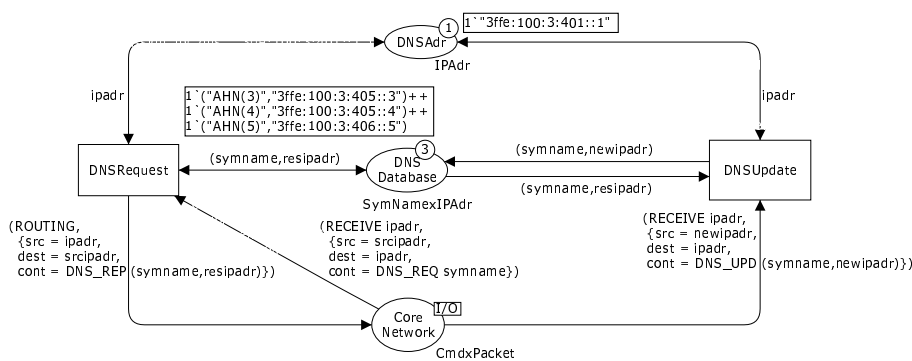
1 1`"3ffe:100:3:401::1"
DNSAdr
IPAdr

ipadr
ipadr

1`("AHN(3)","3ffe:100:3:405::3")++
1`("AHN(4)","3ffe:100:3:405::4")++
1`("AHN(5)","3ffe:100:3:406::5")

DNSRequest
(symname,resipadr)
3
DNS Database
SymNamexIPAdr
(symname,newipadr)
(symname,resipadr)
DNSUpdate

(ROUTING,
{src = ipadr,
dest = srcipadr,
cont = DNS_REP (symname,resipadr)})

(RECEIVE ipadr,
{src = srcipadr,
dest = ipadr,
cont = DNS_REQ symname})

(RECEIVE ipadr,
{src = newipadr,
dest = ipadr,
cont = DNS_UPD (symname,newipadr)})

Core Network
I/O
CmdxPacket